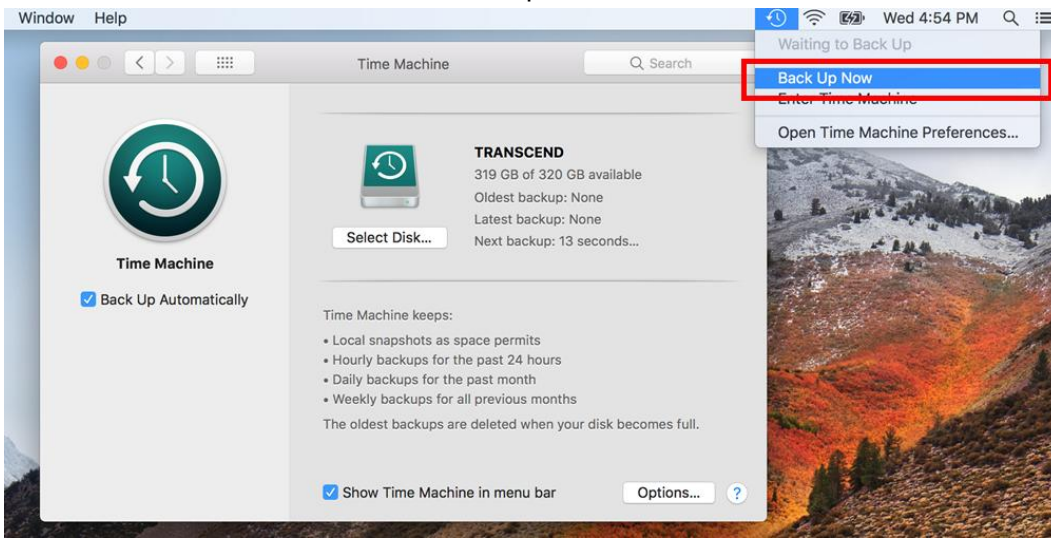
Window Help

Wed 4:54 PM

Waiting to Back Up
Back Up Now
Enter Time Machine
Open Time Machine Preferences...

Time Machine

Search

Time Machine

Back Up Automatically

TRANSCEND
319 GB of 320 GB available
Oldest backup: None
Latest backup: None
Next backup: 13 seconds...

Select Disk...

Time Machine keeps:
• Local snapshots as space permits
• Hourly backups for the past 24 hours
• Daily backups for the past month
• Weekly backups for all previous months
The oldest backups are deleted when your disk becomes full.

Show Time Machine in menu bar

Options...

?